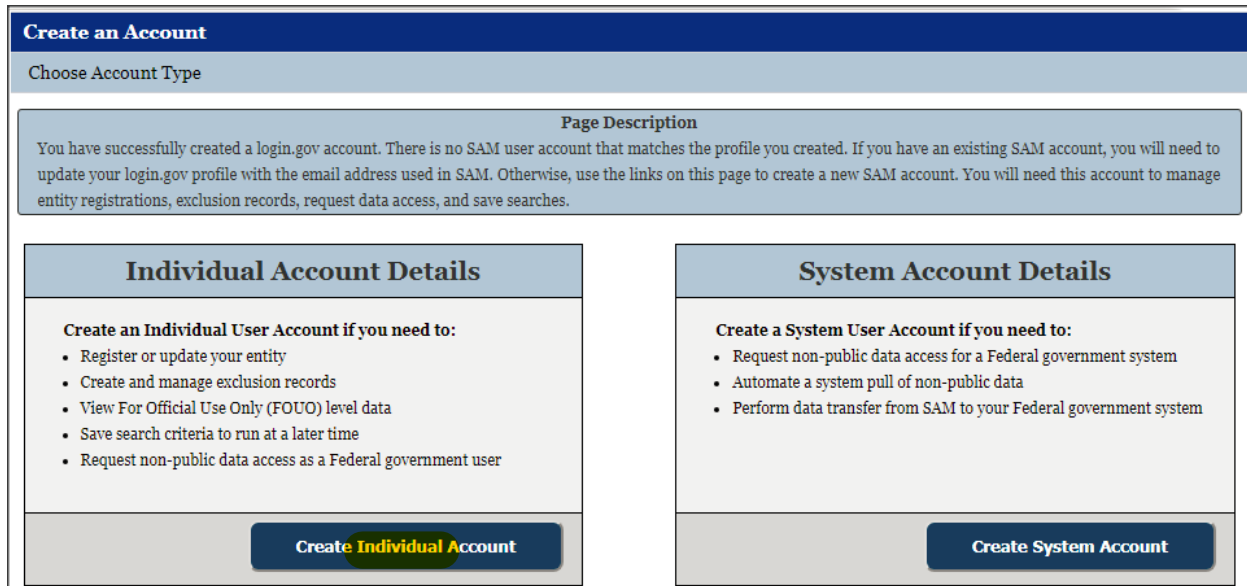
Create an Account

Choose Account Type

Page Description
You have successfully created a login.gov account. There is no SAM user account that matches the profile you created. If you have an existing SAM account, you will need to update your login.gov profile with the email address used in SAM. Otherwise, use the links on this page to create a new SAM account. You will need this account to manage entity registrations, exclusion records, request data access, and save searches.

Individual Account Details

Create an Individual User Account if you need to:
- Register or update your entity
- Create and manage exclusion records
- View For Official Use Only (FOUO) level data
- Save search criteria to run at a later time
- Request non-public data access as a Federal government user

Create Individual Account

System Account Details

Create a System User Account if you need to:
- Request non-public data access for a Federal government system
- Automate a system pull of non-public data
- Perform data transfer from SAM to your Federal government system

Create System Account